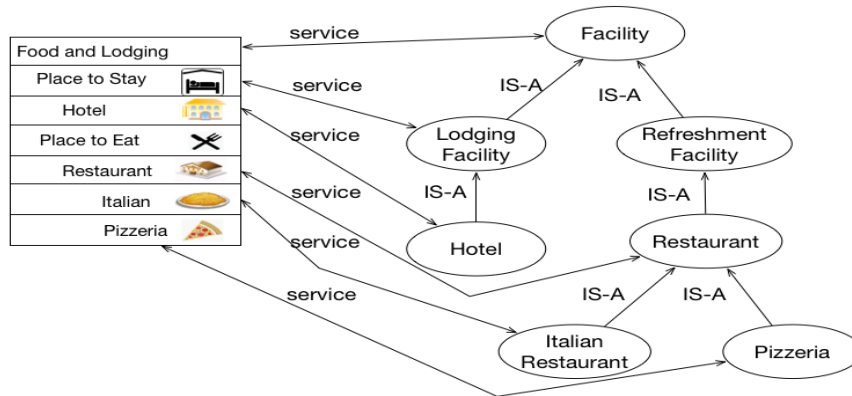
Food and Lodging
Place to Stay
Hotel
Place to Eat
Restaurant
Italian
Pizzeria

service
service
service
service
service
service

Facility
IS-A
IS-A
Lodging Facility
Refreshment Facility
IS-A
IS-A
Hotel
Restaurant
IS-A
IS-A
Italian Restaurant
Pizzeria